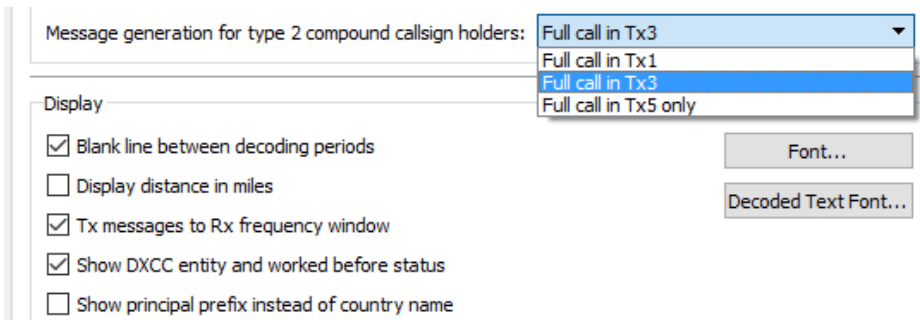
Message generation for type 2 compound callsign holders: Full call in Tx3

Full call in Tx1
Full call in Tx3
Full call in Tx5 only

Display

Blank line between decoding periods

Display distance in miles

Tx messages to Rx frequency window

Show DXCC entity and worked before status

Show principal prefix instead of country name

Font...

Decoded Text Font...